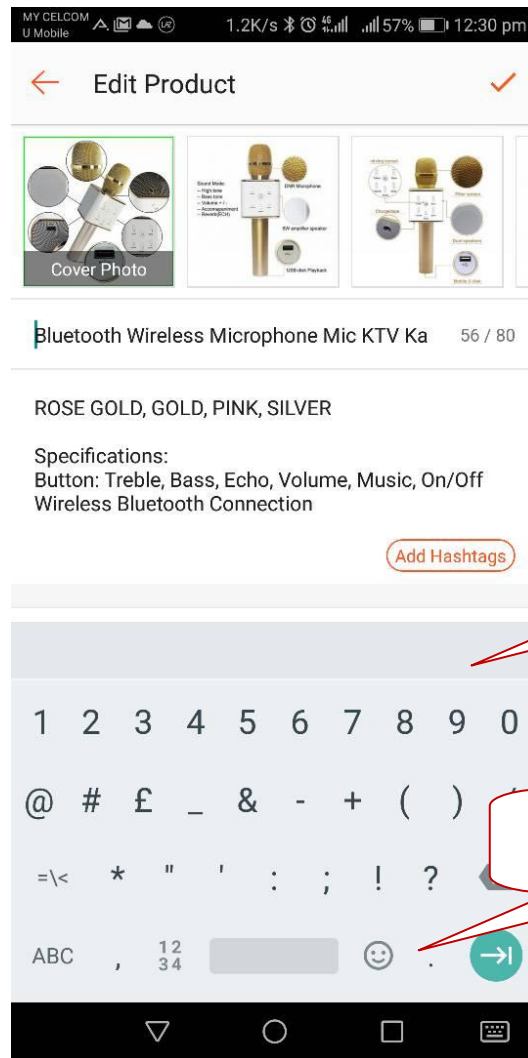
MY CELCOM
U Mobile
1.2K/s 57% 12:30 pm

Edit Product

Cover Photo

Bluetooth Wireless Microphone Mic KTV Ka 56 / 80

ROSE GOLD, GOLD, PINK, SILVER

Specifications:
Button: Treble, Bass, Echo, Volume, Music, On/Off
Wireless Bluetooth Connection

Add Hashtags

1 2 3 4 5 6 7 8 9 0

@ # £ _ & - + ( )

=\< * " ' : ; ! ?

ABC , $\frac{12}{34}$ .